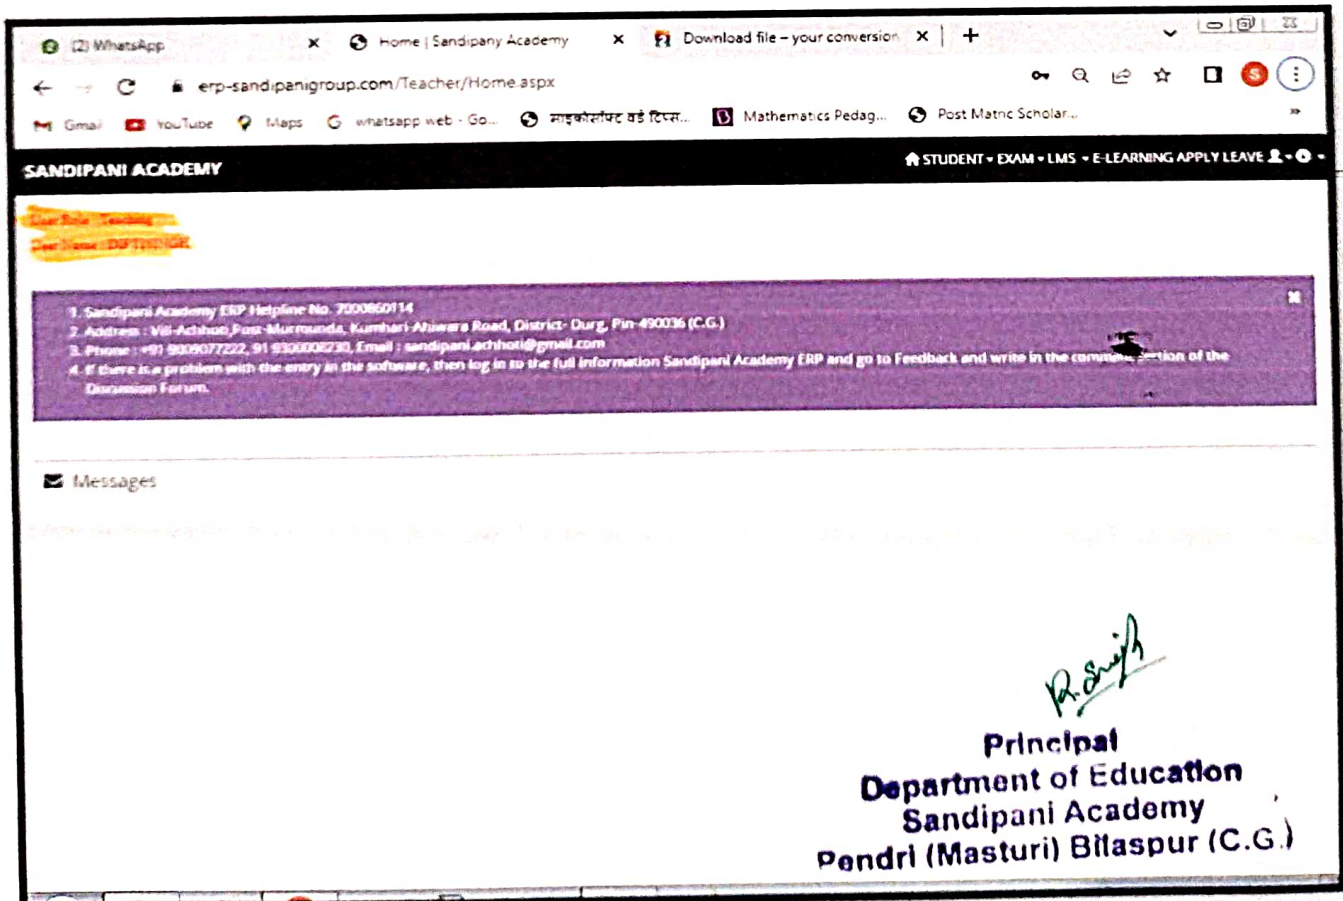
(2) WhatsApp ×
Home | Sandipany Academy ×
Download file - your conversion ×
+

erp-sandipanigroup.com/Teacher/Home.aspx

Gmail YouTube Maps whatsapp web - Go... माइक्रोसॉफ्ट वर्ड टिप्स... Mathematics Pedag... Post Matric Scholar... »

SANDIPANI ACADEMY
STUDENT ▾ EXAM ▾ LMS ▾ E-LEARNING APPLY LEAVE

User Role : Teaching
User Name : DIPTISINGH

1. Sandipani Academy ERP Helpline No. 7000860114
2. Address : Vill-Achhoti,Post-Murmunda, Kumhari-Ahiwara Road, District- Durg, Pin-490036 (C.G.)
3. Phone : +91 9009077222, 91 9300008230, Email : sandipani.achhoti@gmail.com
4. If there is a problem with the entry in the software, then log in to the full information Sandipani Academy ERP and go to Feedback and write in the comm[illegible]ion of the Discussion Forum.

Messages

R.Singh
Principal
Department of Education
Sandipani Academy
Pendri (Masturi) Bilaspur (C.G.)